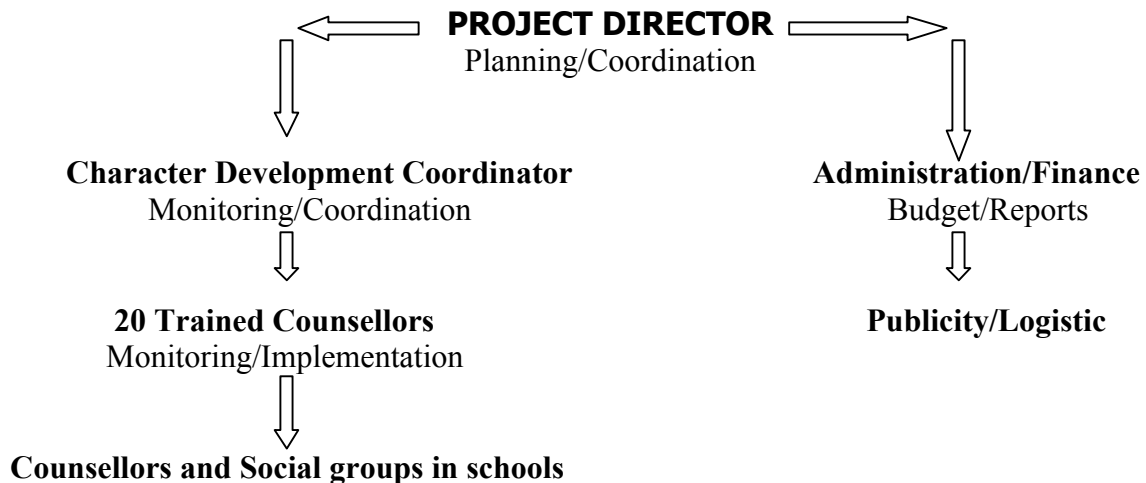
**PROJECT DIRECTOR**
Planning/Coordination

**Character Development Coordinator**
Monitoring/Coordination

**20 Trained Counsellors**
Monitoring/Implementation

**Counsellors and Social groups in schools**

**Administration/Finance**
Budget/Reports

**Publicity/Logistic**